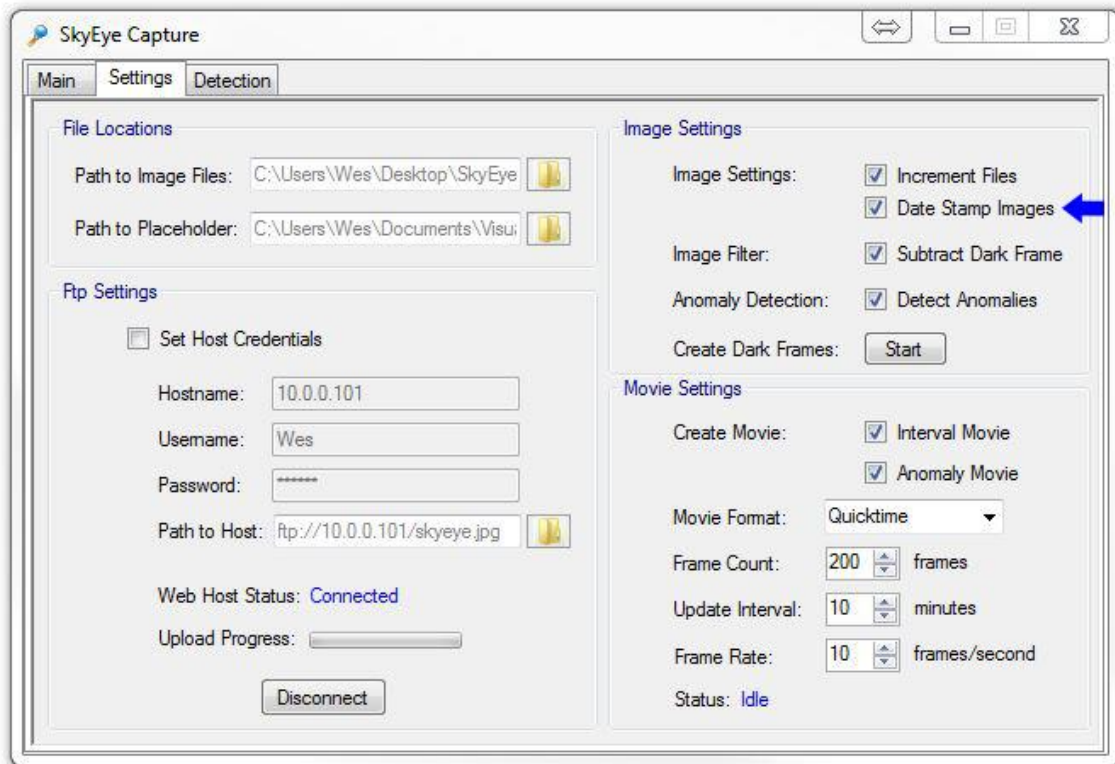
SkyEye Capture

Main Settings Detection

File Locations

Path to Image Files: C:\Users\Wes\Desktop\SkyEye

Path to Placeholder: C:\Users\Wes\Documents\Visu

Ftp Settings

Set Host Credentials

Hostname: 10.0.0.101

Username: Wes

Password: *******

Path to Host: ftp://10.0.0.101/skyeye.jpg

Web Host Status: Connected

Upload Progress:

Disconnect

Image Settings

Image Settings: Increment Files

Date Stamp Images

Image Filter: Subtract Dark Frame

Anomaly Detection: Detect Anomalies

Create Dark Frames: Start

Movie Settings

Create Movie: Interval Movie

Anomaly Movie

Movie Format: Quicktime

Frame Count: 200 frames

Update Interval: 10 minutes

Frame Rate: 10 frames/second

Status: Idle